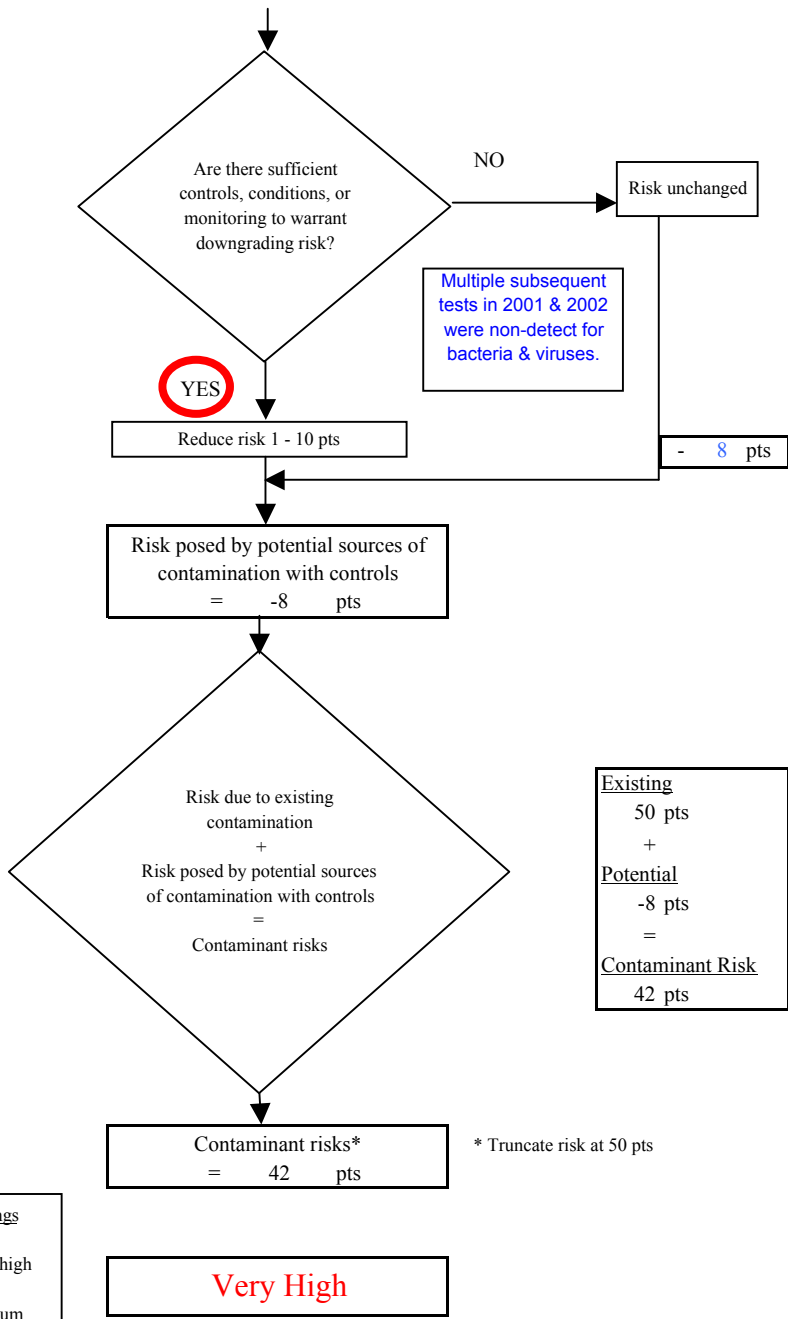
Are there sufficient controls, conditions, or monitoring to warrant downgrading risk?

NO

Risk unchanged

Multiple subsequent tests in 2001 & 2002 were non-detect for bacteria & viruses.

YES

Reduce risk 1 - 10 pts

- 8 pts

Risk posed by potential sources of contamination with controls
= -8 pts

Risk due to existing contamination
+
Risk posed by potential sources of contamination with controls
=
Contaminant risks

Existing
50 pts
+
Potential
-8 pts
=
Contaminant Risk
42 pts

Contaminant risks*
= 42 pts

* Truncate risk at 50 pts

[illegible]ngs

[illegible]high

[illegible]um

Very High